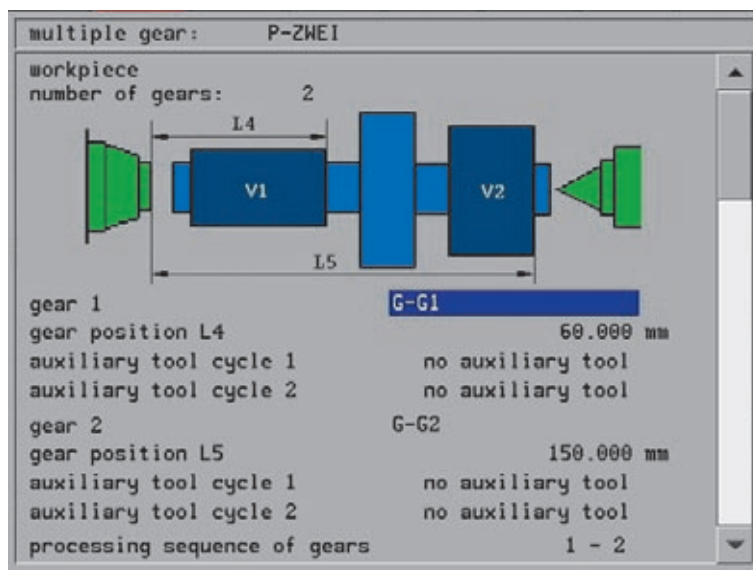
multiple gear: P-ZWEI

workpiece
number of gears: 2

L4

V1

V2

L5

gear 1 G-G1
gear position L4 60.000 mm
auxiliary tool cycle 1 no auxiliary tool
auxiliary tool cycle 2 no auxiliary tool

gear 2 G-G2
gear position L5 150.000 mm
auxiliary tool cycle 1 no auxiliary tool
auxiliary tool cycle 2 no auxiliary tool

processing sequence of gears 1 - 2